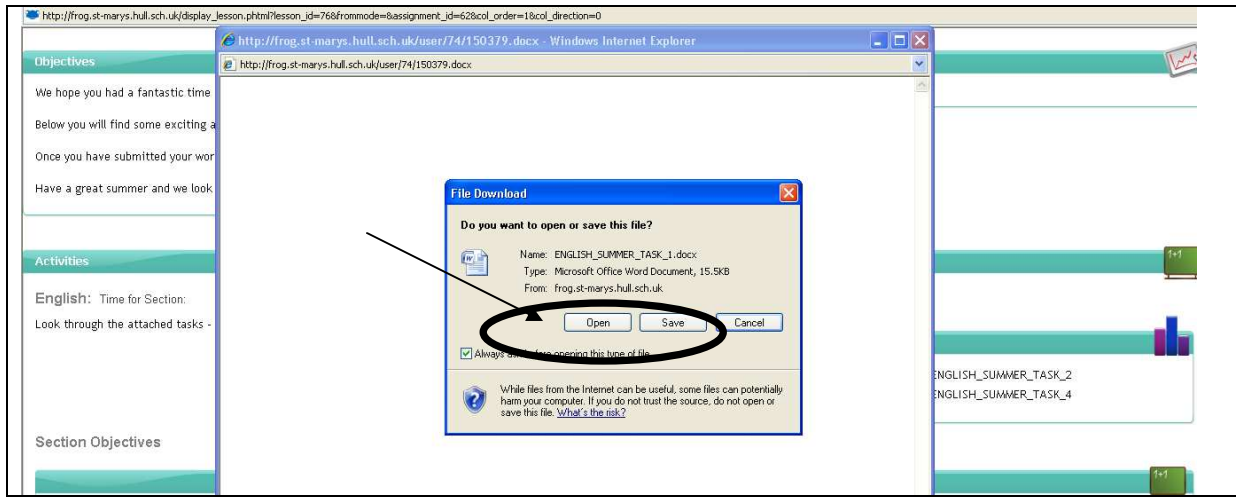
http://frog.st-marys.hull.sch.uk/display_lesson.phtml?lesson_id=76&frommode=&assignment_id=62&col_order=1&col_direction=0

http://frog.st-marys.hull.sch.uk/user/74/150379.docx - Windows Internet Explorer

http://frog.st-marys.hull.sch.uk/user/74/150379.docx

Objectives

We hope you had a fantastic time

Below you will find some exciting a

Once you have submitted your wor

Have a great summer and we look

Activities

English: Time for Section:

Look through the attached tasks -

Section Objectives

File Download

Do you want to open or save this file?

Name: ENGLISH_SUMMER_TASK_1.docx
Type: Microsoft Office Word Document, 15.5KB
From: frog.st-marys.hull.sch.uk

Open Save Cancel

Always ask before opening this type of file

While files from the Internet can be useful, some files can potentially harm your computer. If you do not trust the source, do not open or save this file. What's the risk?

1+1

NGLISH_SUMMER_TASK_2
NGLISH_SUMMER_TASK_4

1+1